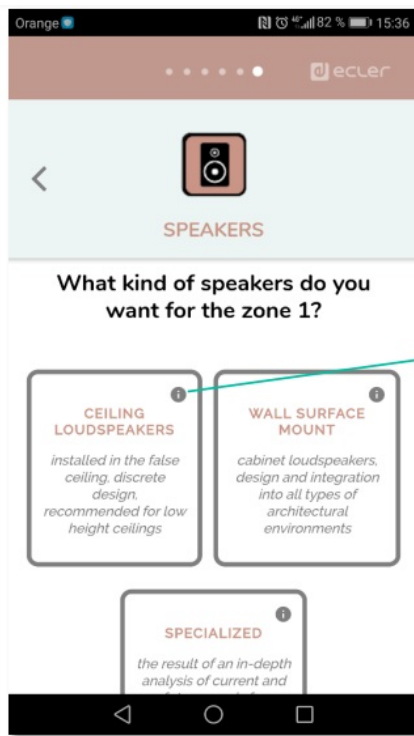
Orange 82 % 15:36

ecler

SPEAKERS

What kind of speakers do you want for the zone 1?

CEILING LOUDSPEAKERS

installed in the false ceiling, discrete design, recommended for low height ceilings

WALL SURFACE MOUNT

cabinet loudspeakers, design and integration into all types of architectural environments

SPECIALIZED

the result of an in-depth analysis of current and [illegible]